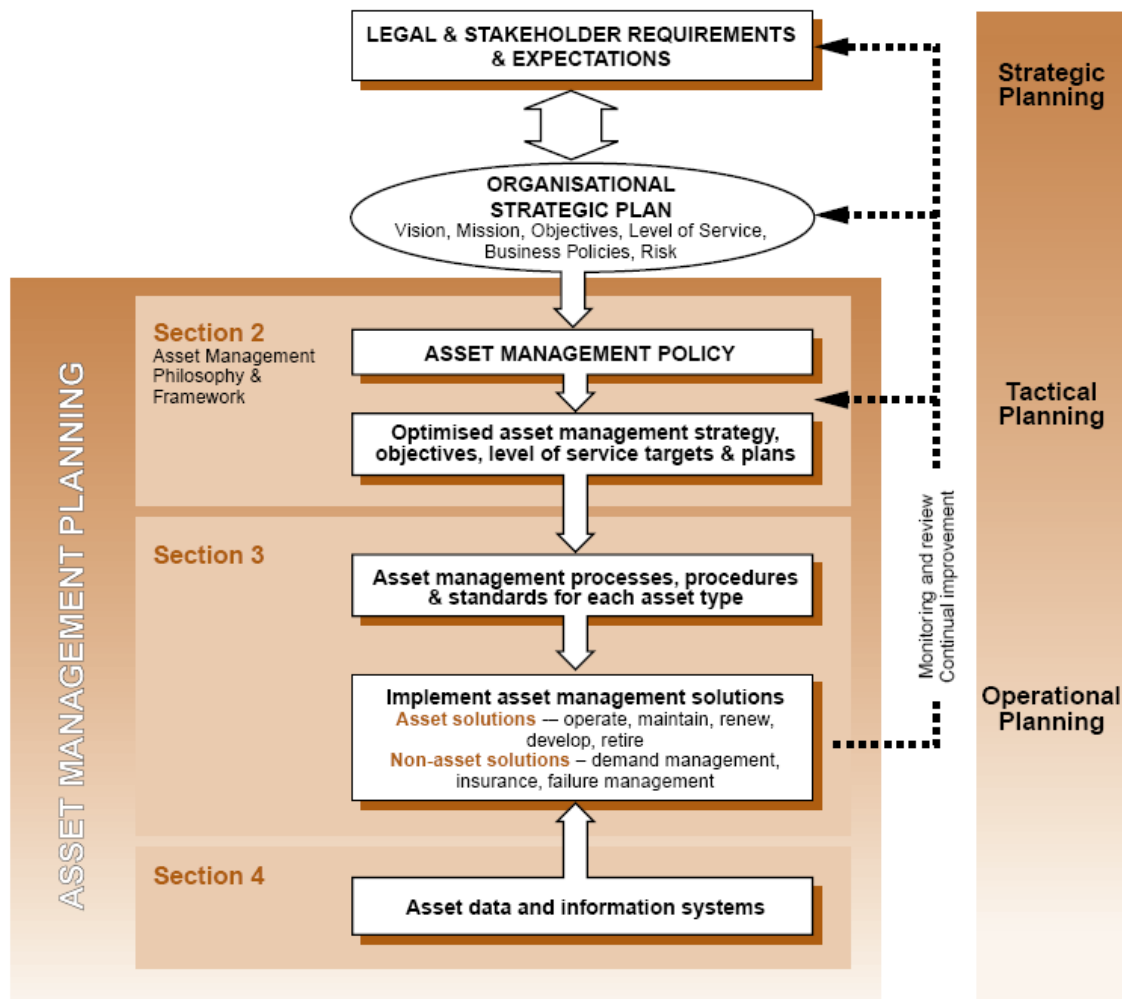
LEGAL & STAKEHOLDER REQUIREMENTS & EXPECTATIONS

Strategic Planning

ORGANISATIONAL STRATEGIC PLAN
Vision, Mission, Objectives, Level of Service, Business Policies, Risk

ASSET MANAGEMENT PLANNING

Section 2
Asset Management Philosophy & Framework

ASSET MANAGEMENT POLICY

Tactical Planning

Optimised asset management strategy, objectives, level of service targets & plans

Monitoring and review
Continual improvement

Section 3

Asset management processes, procedures & standards for each asset type

Operational Planning

Implement asset management solutions
Asset solutions — operate, maintain, renew, develop, retire
Non-asset solutions – demand management, insurance, failure management

Section 4

Asset data and information systems